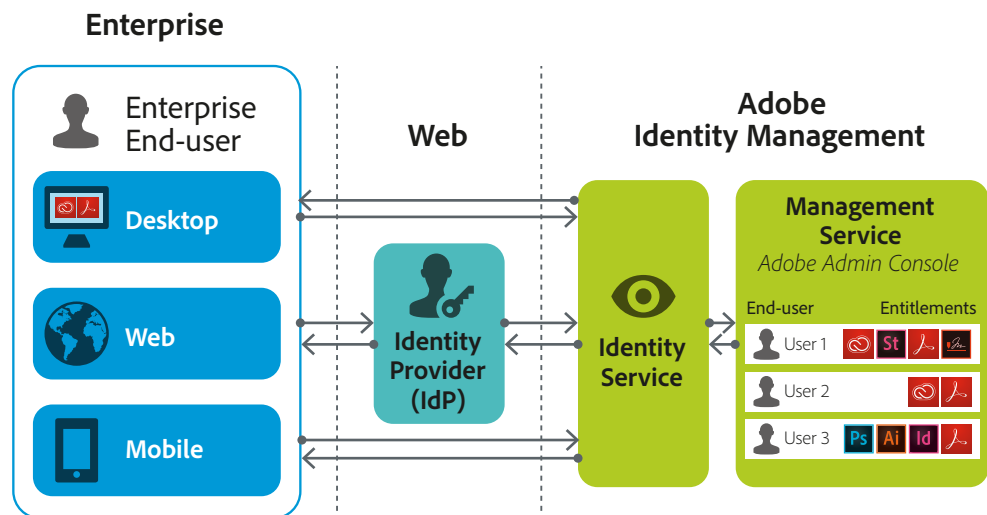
Enterprise

Enterprise End-user

Desktop

Web

Mobile

Web

Identity Provider (IdP)

Adobe Identity Management

Identity Service

Management Service
Adobe Admin Console

End-user

Entitlements

User 1

St

User 2

User 3

Ps

Ai

Id